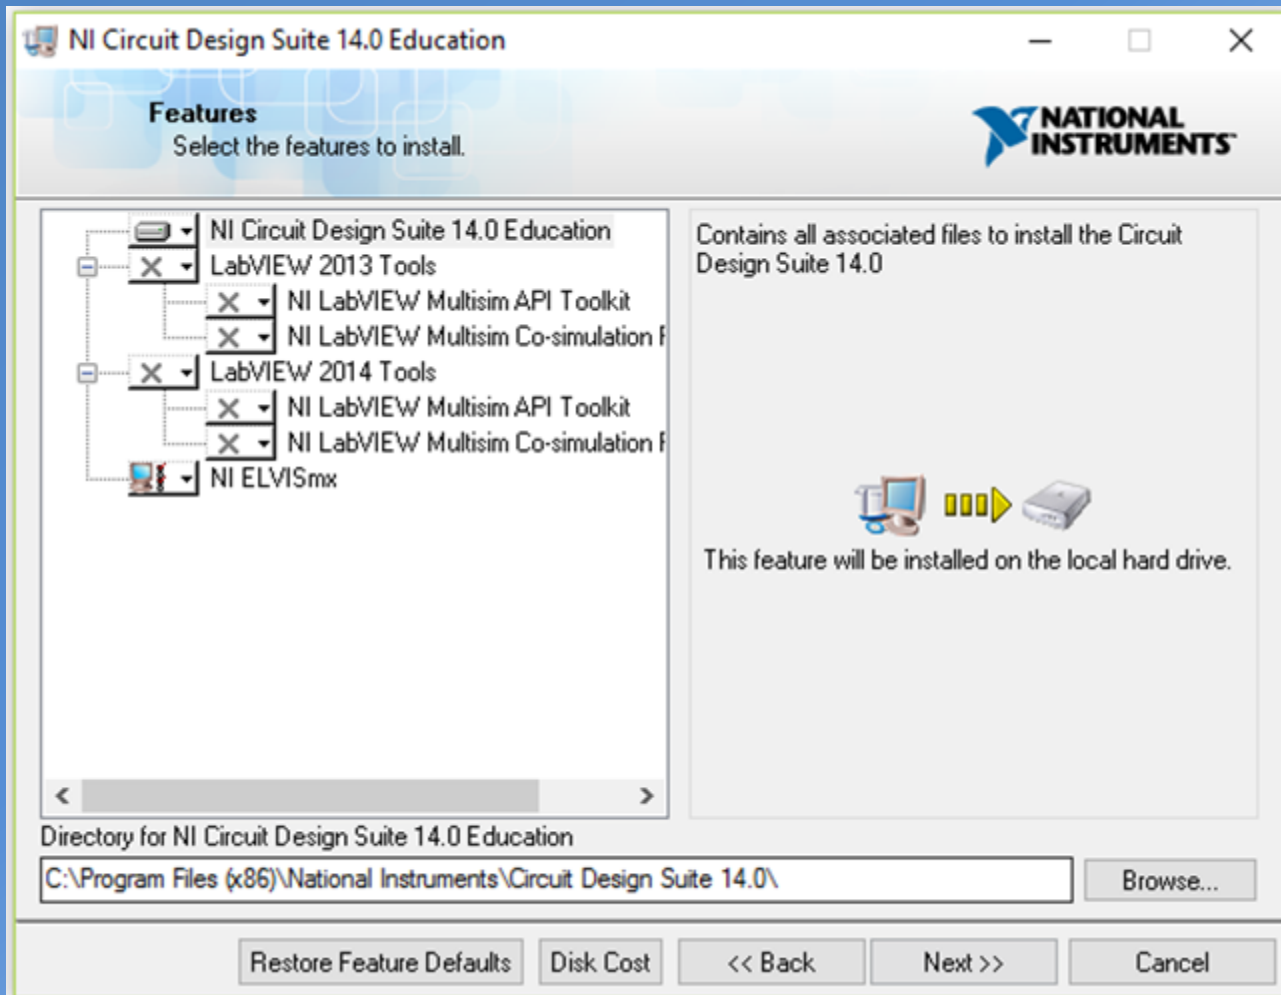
NI Circuit Design Suite 14.0 Education

Features
Select the features to install.

NATIONAL INSTRUMENTS

NI Circuit Design Suite 14.0 Education
LabVIEW 2013 Tools
NI LabVIEW Multisim API Toolkit
NI LabVIEW Multisim Co-simulation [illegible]
LabVIEW 2014 Tools
NI LabVIEW Multisim API Toolkit
NI LabVIEW Multisim Co-simulation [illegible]
NI ELVISmx

Contains all associated files to install the Circuit Design Suite 14.0

This feature will be installed on the local hard drive.

Directory for NI Circuit Design Suite 14.0 Education
C:\Program Files (x86)\National Instruments\Circuit Design Suite 14.0\
Browse...

Restore Feature Defaults
Disk Cost
<< Back
Next >>
Cancel